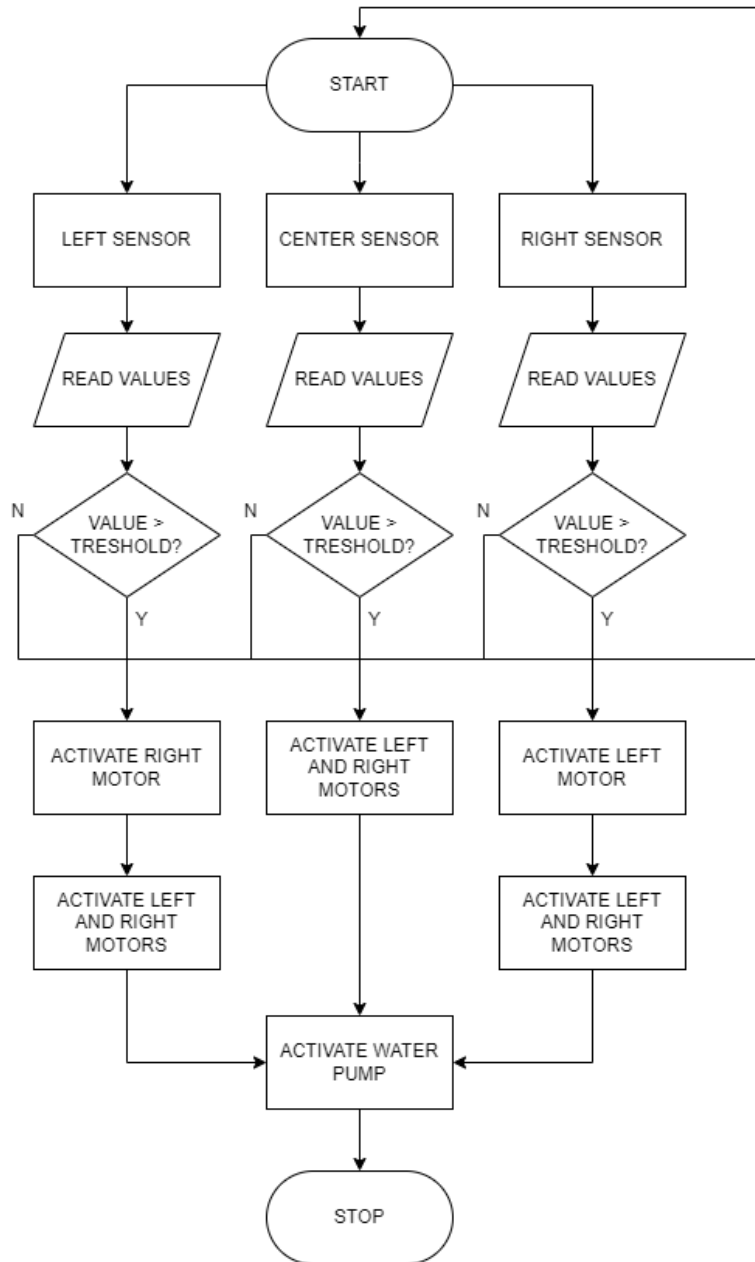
START

LEFT SENSOR

CENTER SENSOR

RIGHT SENSOR

READ VALUES

READ VALUES

READ VALUES

N

VALUE > TRESHOLD?

N

VALUE > TRESHOLD?

N

VALUE > TRESHOLD?

Y

Y

Y

ACTIVATE RIGHT MOTOR

ACTIVATE LEFT AND RIGHT MOTORS

ACTIVATE LEFT MOTOR

ACTIVATE LEFT AND RIGHT MOTORS

ACTIVATE LEFT AND RIGHT MOTORS

ACTIVATE WATER PUMP

STOP